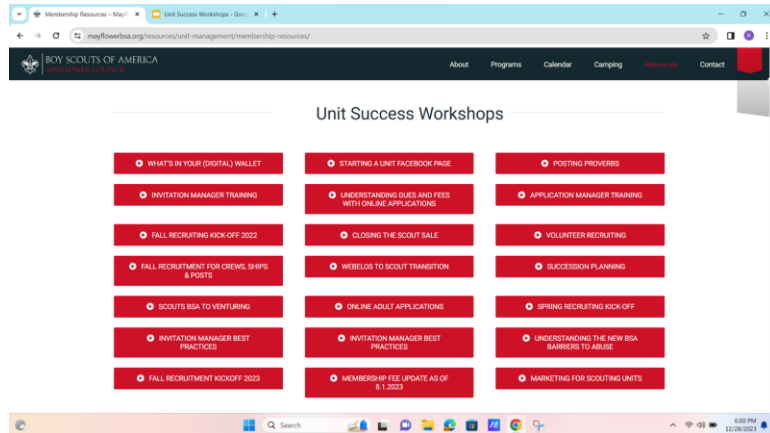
Membership Resources – Mayfl ×
Unit Success Workshops - Goo ×
+

mayflowerbsa.org/resources/unit-management/membership-resources/

BOY SCOUTS OF AMERICA
MAYFLOWER COUNCIL

About Programs Calendar Camping Resources Contact

Unit Success Workshops

WHAT'S IN YOUR (DIGITAL) WALLET
STARTING A UNIT FACEBOOK PAGE
POSTING PROVERBS
INVITATION MANAGER TRAINING
UNDERSTANDING DUES AND FEES WITH ONLINE APPLICATIONS
APPLICATION MANAGER TRAINING
FALL RECRUITING KICK-OFF 2022
CLOSING THE SCOUT SALE
VOLUNTEER RECRUITING
FALL RECRUITMENT FOR CREWS, SHIPS & POSTS
WEBELOS TO SCOUT TRANSITION
SUCCESSION PLANNING
SCOUTS BSA TO VENTURING
ONLINE ADULT APPLICATIONS
SPRING RECRUITING KICK-OFF
INVITATION MANAGER BEST PRACTICES
INVITATION MANAGER BEST PRACTICES
UNDERSTANDING THE NEW BSA BARRIERS TO ABUSE
FALL RECRUITMENT KICKOFF 2023
MEMBERSHIP FEE UPDATE AS OF 8.1.2023
MARKETING FOR SCOUTING UNITS

Search

6:00 PM
12/28/2023